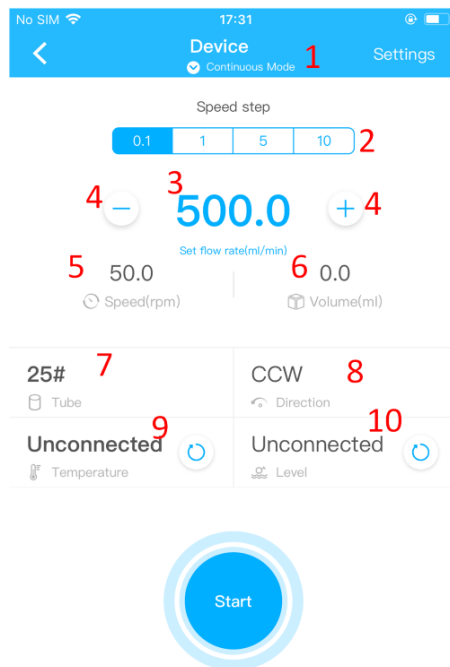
No SIM 17:31

Device
Continuous Mode
Settings
1

Speed step

| 0.1 | 1 | 5 | 10 |
|---|---|---|---|

2

3
4 − 500.0 + 4
Set flow rate(ml/min)

5 50.0
Speed(rpm)

6 0.0
Volume(ml)

25# 7
Tube

CCW 8
Direction

Unconnected 9
Temperature

10
Unconnected
Level

Start